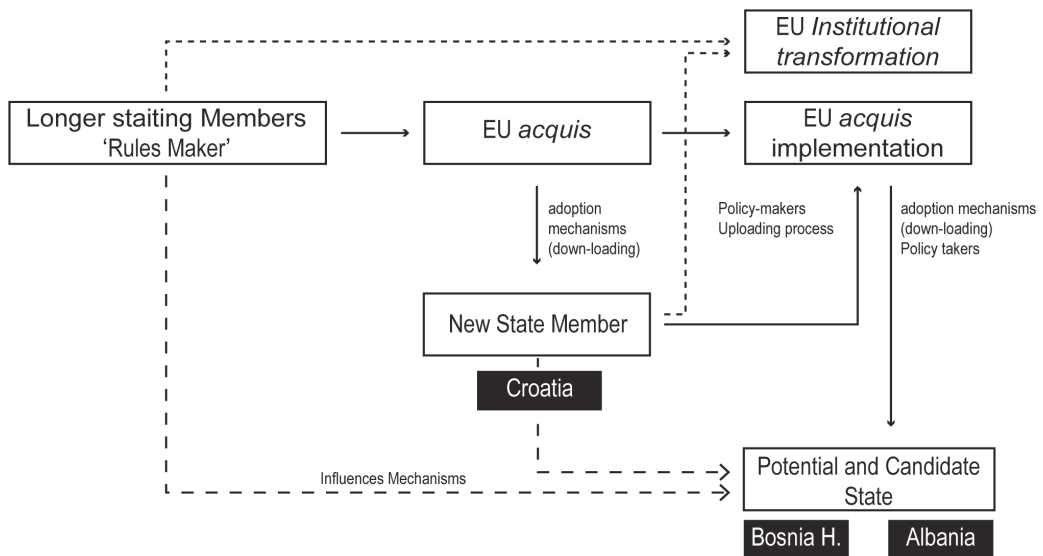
EU *Institutional transformation*

Longer staiting Members
'Rules Maker'

EU *acquis*

EU *acquis* implementation

adoption mechanisms (down-loading)

Policy-makers
Uploading process

adoption mechanisms (down-loading)
Policy takers

New State Member

Croatia

Influences Mechanisms

Potential and Candidate State

Bosnia H.

Albania